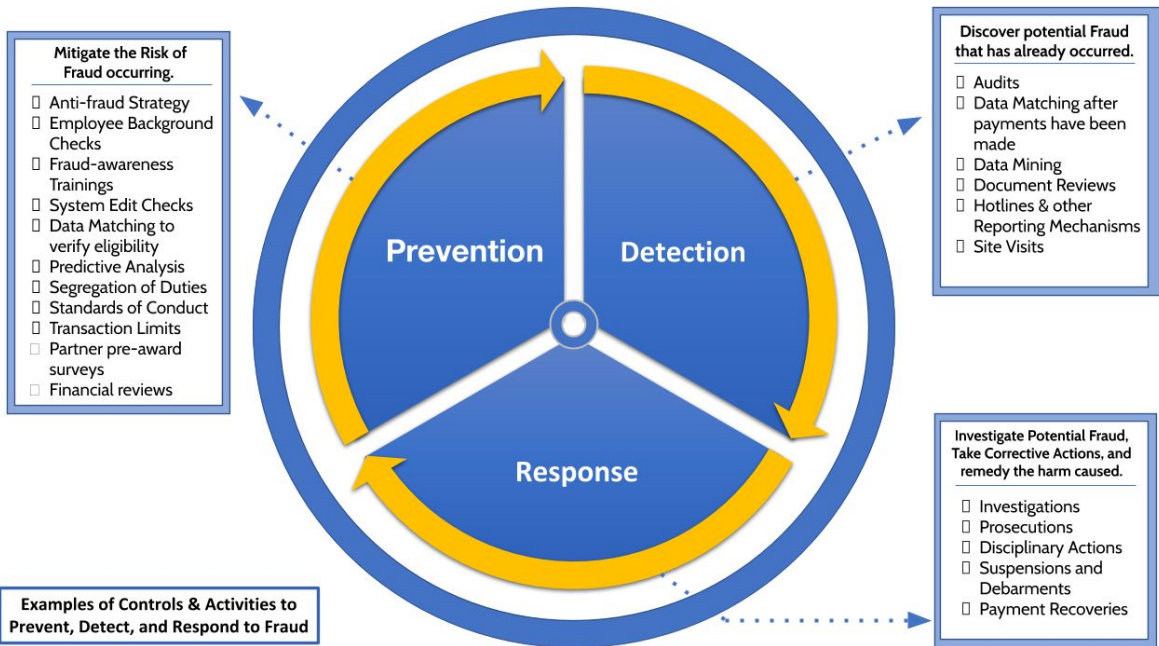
Mitigate the Risk of Fraud occurring.

Anti-fraud Strategy
Employee Background Checks
Fraud-awareness Trainings
System Edit Checks
Data Matching to verify eligibility
Predictive Analysis
Segregation of Duties
Standards of Conduct
Transaction Limits
Partner pre-award surveys
Financial reviews

Prevention

Detection

Response

Discover potential Fraud that has already occurred.

Audits
Data Matching after payments have been made
Data Mining
Document Reviews
Hotlines & other Reporting Mechanisms
Site Visits

Investigate Potential Fraud, Take Corrective Actions, and remedy the harm caused.

Investigations
Prosecutions
Disciplinary Actions
Suspensions and Debarments
Payment Recoveries

Examples of Controls & Activities to Prevent, Detect, and Respond to Fraud